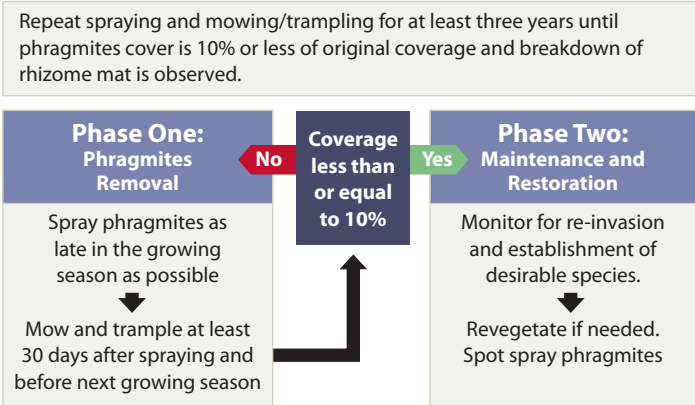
Repeat spraying and mowing/trampling for at least three years until phragmites cover is 10% or less of original coverage and breakdown of rhizome mat is observed.

Phase One:
Phragmites Removal

No

Coverage less than or equal to 10%

Yes

Phase Two:
Maintenance and Restoration

Spray phragmites as late in the growing season as possible

Mow and trample at least 30 days after spraying and before next growing season

Monitor for re-invasion and establishment of desirable species.

Revegetate if needed. Spot spray phragmites